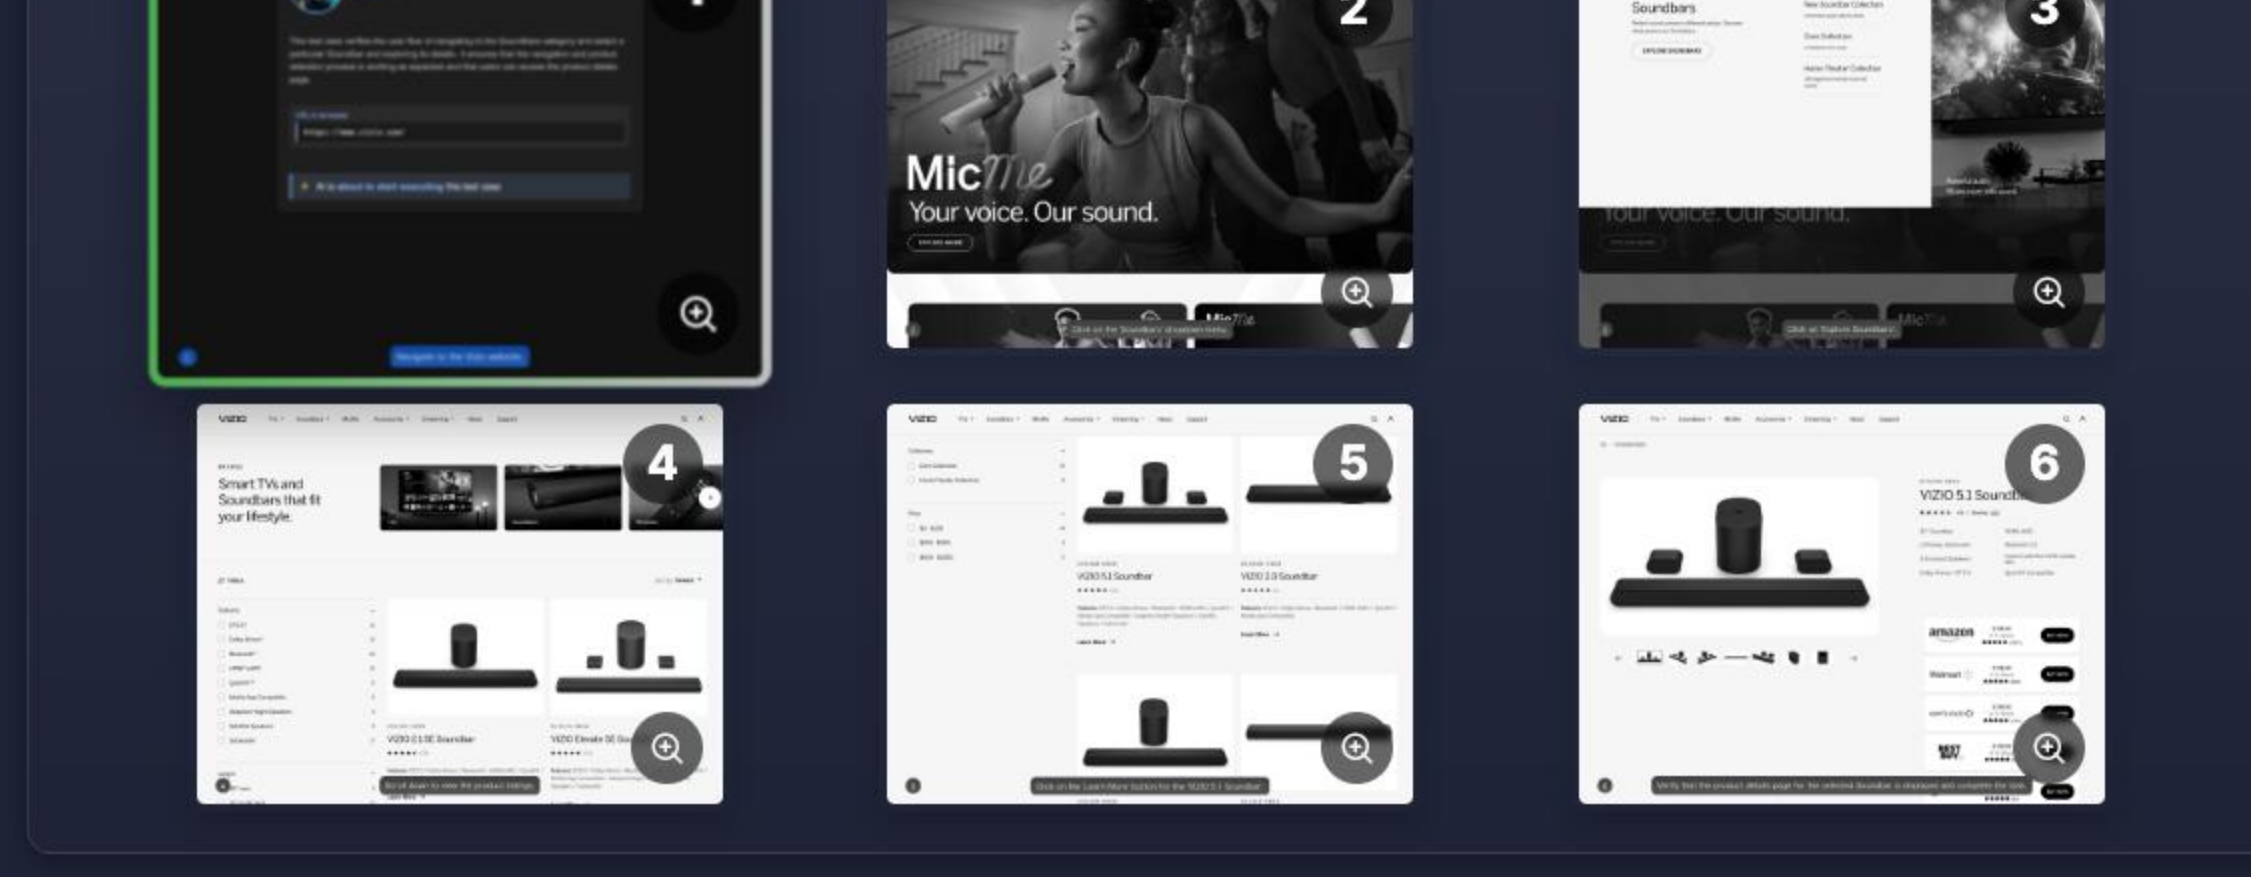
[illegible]

2

Mic Me
Your voice. Our sound.

3

Soundbars

Your voice. Our sound.

4

VIZIO

Smart TVs and Soundbars that fit your lifestyle.

VIZIO 2.1 SE Soundbar

VIZIO Elevate SE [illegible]

5

VIZIO

VIZIO 5.1 Soundbar

VIZIO 2.0 Soundbar

6

VIZIO

VIZIO 5.1 Sound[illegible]

amazon

Walmart

BEST BUY